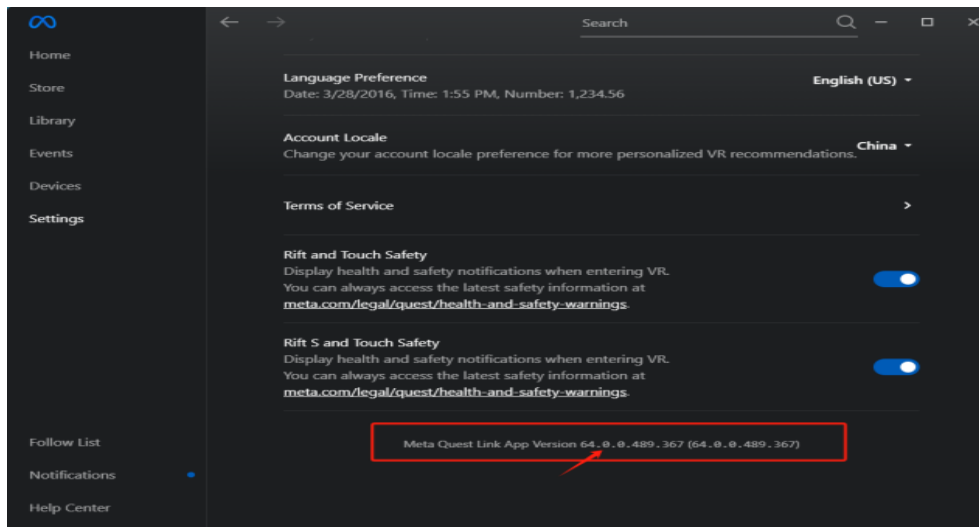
Home
Store
Library
Events
Devices
Settings

Search

Language Preference
Date: 3/28/2016, Time: 1:55 PM, Number: 1,234.56
English (US)

Account Locale
Change your account locale preference for more personalized VR recommendations.
China

Terms of Service

Rift and Touch Safety
Display health and safety notifications when entering VR.
You can always access the latest safety information at
meta.com/legal/quest/health-and-safety-warnings.

Rift S and Touch Safety
Display health and safety notifications when entering VR.
You can always access the latest safety information at
meta.com/legal/quest/health-and-safety-warnings.

Meta Quest Link App Version 64.0.0.489.367 (64.0.0.489.367)

Follow List
Notifications
Help Center